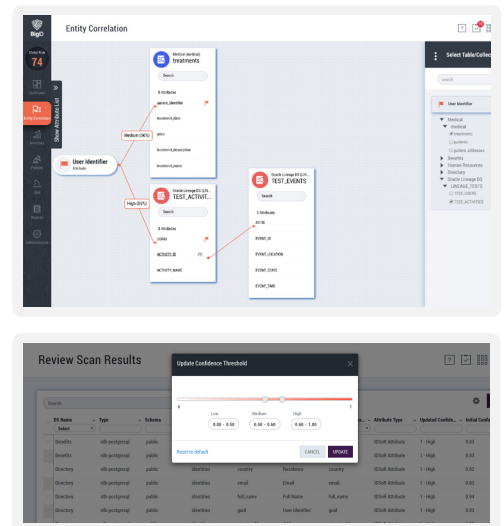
BigID

Entity Correlation

Global Risk
74

Dashboard
Data Catalog
Entity Correlation
Inventory
Policies
Tasks
Reports
Administration

Show Attributes List

Medical (medical)
treatments
Search
8 Attributes
patient_identifier
treatment_date
price
treatment_description
treatment_name

User Identifier
Attribute

Medium (56%)
High (83%)

Oracle Lineage DS (LIN...
TEST_ACTIVIT...
Search
5 Attributes
USRID
ACTIVITY_ID
ACTIVITY_NAME

Oracle Lineage DS (LIN...
TEST_EVENTS
Search
5 Attributes
ACTID
EVENT_ID
EVENT_LOCATION
EVENT_STATE
EVENT_TIME

Select Table/Collec...
Search
User Identifier
Medical
medical
treatment
patients
patient addresses
Benefits
Human Resources
Directory
Oracle Lineage DS
LINEAGE_TESTS
TEST_USERS
TEST_ACTIVITIES

Review Scan Results

Update Confidence Threshold
0
1
Low
0.00 - 0.50
Medium
0.50 - 0.60
High
0.60 - 1.00
Reset to default
CANCEL
UPDATE

Search

| DS Name | Type | Schema | | | | | Attribute Type | Updated Confide... | Initial Confi... |
|---|---|---|---|---|---|---|---|---|---|
| Select | Select | | | | | | | | |
| Benefits | rdb-postgresql | public | | | | | IDSoR Attribute | 1 - High | 0.93 |
| Benefits | rdb-postgresql | public | | | | | IDSoR Attribute | 1 - High | 0.93 |
| Directory | rdb-postgresql | public | identities | country | Residence | country | IDSoR Attribute | 1 - High | 0.93 |
| Directory | rdb-postgresql | public | identities | email | Email | email | IDSoR Attribute | 1 - High | 0.93 |
| Directory | rdb-postgresql | public | identities | full_name | Full Name | full_name | IDSoR Attribute | 1 - High | 0.93 |
| Directory | rdb-postgresql | public | identities | guid | User Identifier | guid | IDSoR Attribute | 1 - High | 0.93 |